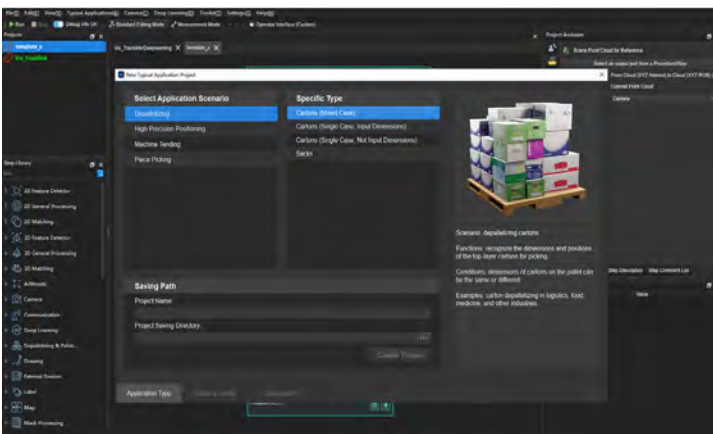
File(F) Edit(E) View(V) Typical Applications(A) Camera(C) Deep Learning(D) Toolkit(T) Settings(S) Help(H)
Run Stop Debug Vis On Standard Editing Mode Measurement Mode Operator Interface (Custom)
Projects
template_1
Vis_TrackAlld
Vis_TrackAlldDeepLearning template_1
Project Assistant
Scene Point Cloud for Reference
Select an output port from a ProcedureStep
From Cloud (XYZ Normal) to Cloud (XYZ-RGB)
Colored Point Cloud
Camera
Step Library
2D Feature Detector
2D General Processing
2D Matching
3D Feature Detector
3D General Processing
3D Matching
AI Models
Camera
Communication
Deep Learning
Depalletizing & Palletizing
Drawing
External Devices
Label
Map
Mask Processing
New Typical Application Project
Select Application Scenario
Depalletizing
High Precision Positioning
Machine Tending
Piece Picking
Specific Type
Cartons (Mixed Case)
Cartons (Single Case, Input Dimensions)
Cartons (Single Case, Not Input Dimensions)
Sacks
Scenario: depalletizing cartons
Functions: recognize the dimensions and positions of the top-layer cartons for picking.
Conditions: dimensions of cartons on the pallet can be the same or different.
Examples: carton depalletizing in logistics, food, medicine, and other industries.
Saving Path
Project Name
Project Saving Directory
Create Project
Application Type
Step Description Step Comment List
Value